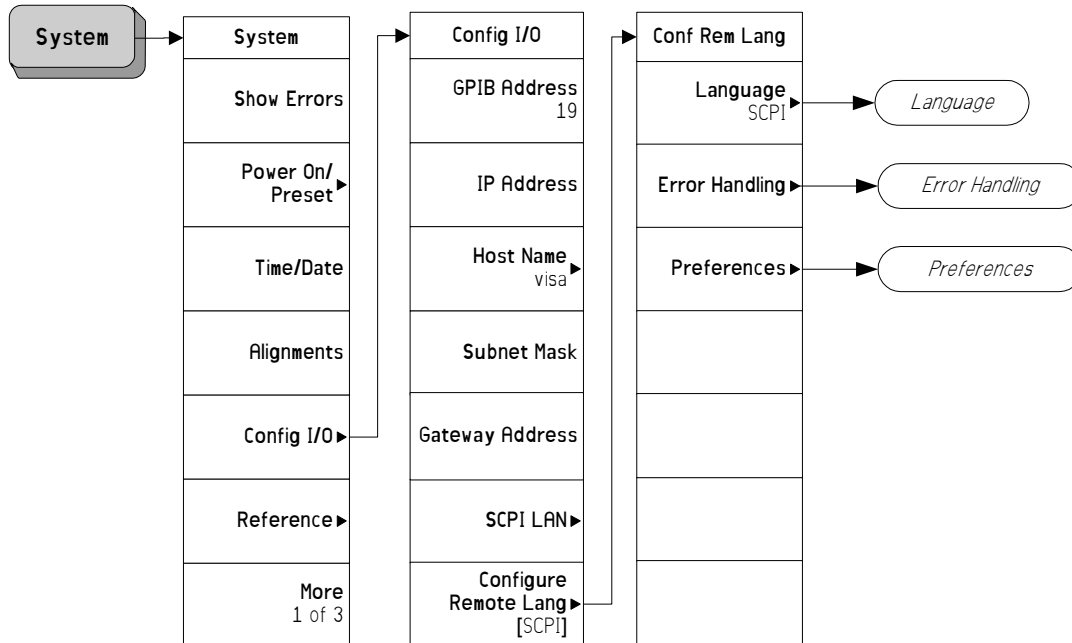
System

System

Show Errors

Power On/ Preset

Time/Date

Alignments

Config I/O

Reference

More
1 of 3

Config I/O

GPIB Address
19

IP Address

Host Name
visa

Subnet Mask

Gateway Address

SCPI LAN

Configure Remote Lang
[SCPI]

Conf Rem Lang

Language
SCPI

Error Handling

Preferences

Language

Error Handling

Preferences